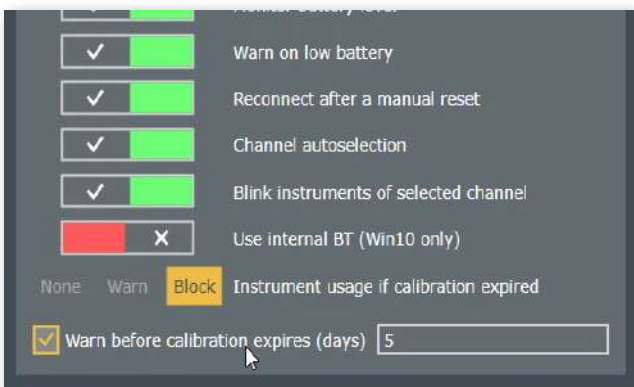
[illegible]

✓ Warn on low battery

✓ Reconnect after a manual reset

✓ Channel autoselection

✓ Blink instruments of selected channel

✕ Use internal BT (Win10 only)

None Warn Block Instrument usage if calibration expired

✓ Warn before calibration expires (days) 5